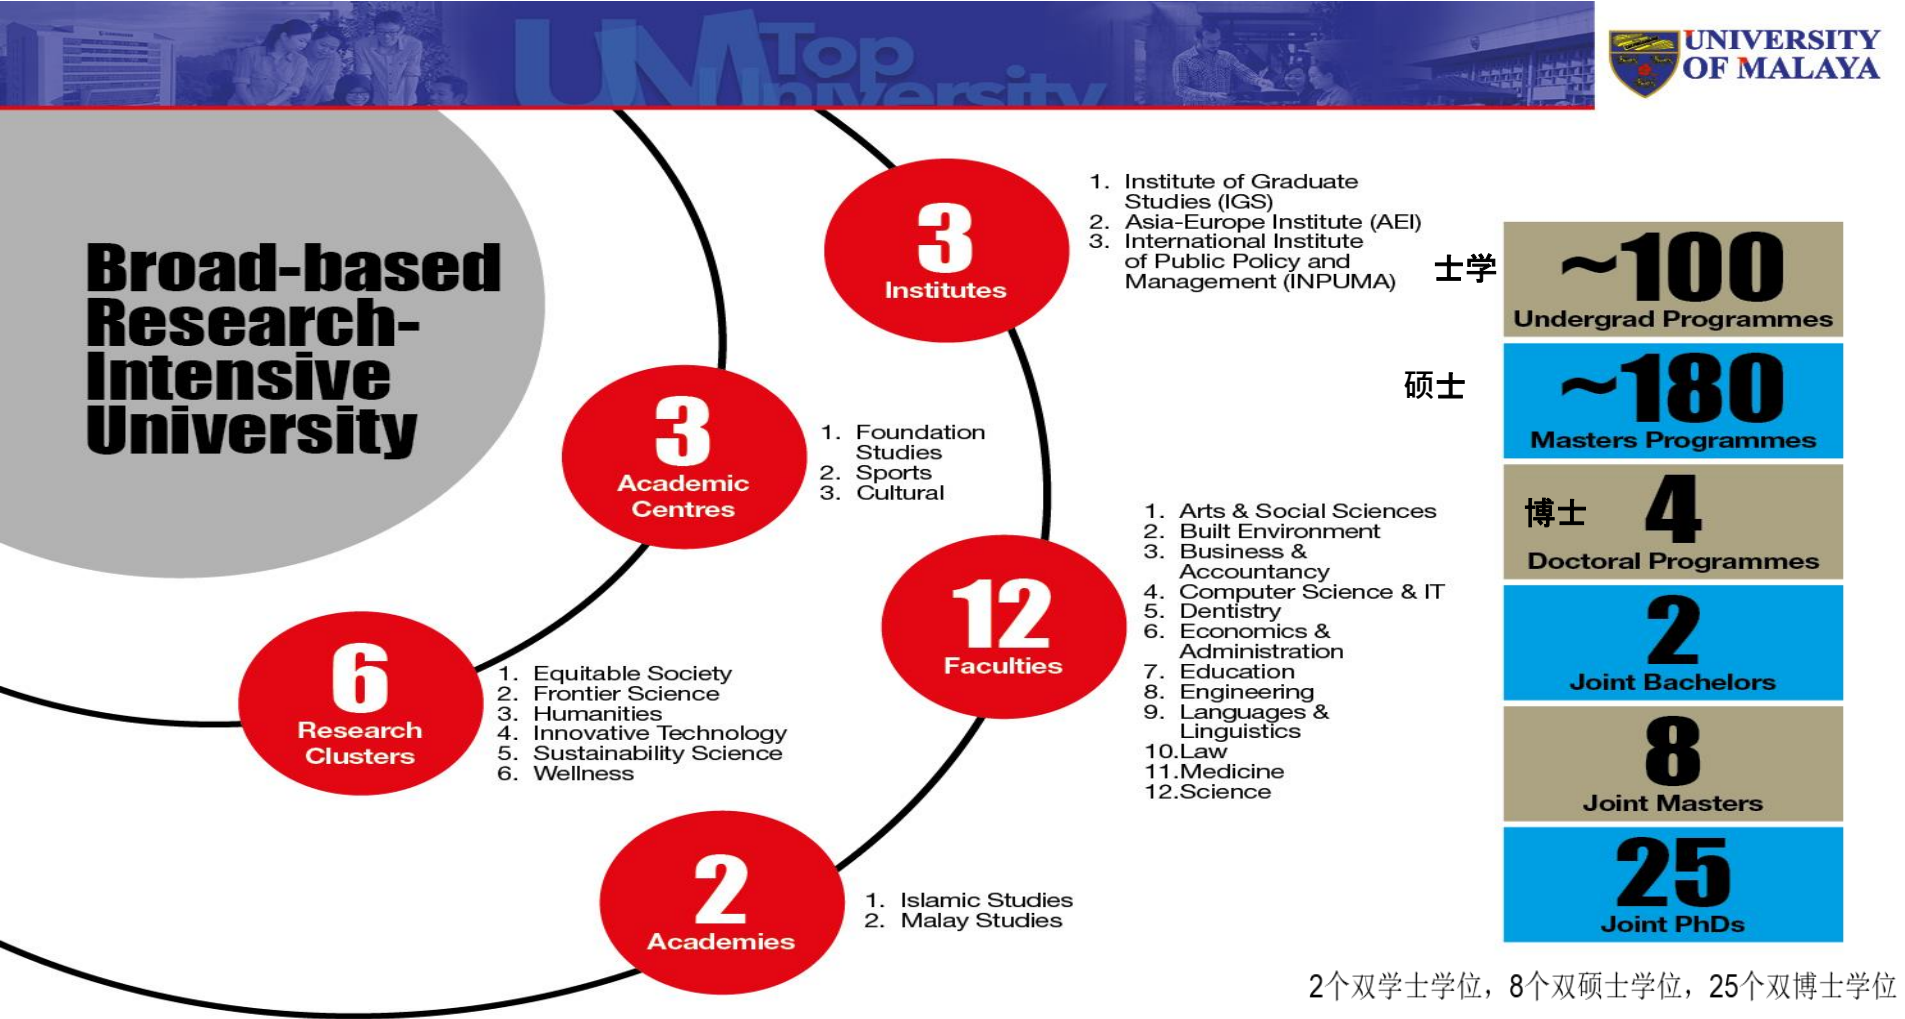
UM Top University

UNIVERSITY OF MALAYA

Broad-based Research-Intensive University

3
Institutes

1. Institute of Graduate Studies (IGS)
2. Asia-Europe Institute (AEI)
3. International Institute of Public Policy and Management (INPUMA)

3
Academic Centres

1. Foundation Studies
2. Sports
3. Cultural

12
Faculties

1. Arts & Social Sciences
2. Built Environment
3. Business & Accountancy
4. Computer Science & IT
5. Dentistry
6. Economics & Administration
7. Education
8. Engineering
9. Languages & Linguistics
10.Law
11.Medicine
12.Science

6
Research Clusters

1. Equitable Society
2. Frontier Science
3. Humanities
4. Innovative Technology
5. Sustainability Science
6. Wellness

2
Academies

1. Islamic Studies
2. Malay Studies

士学
~100
Undergrad Programmes

硕士
~180
Masters Programmes

博士
4
Doctoral Programmes

2
Joint Bachelors

8
Joint Masters

25
Joint PhDs

2个双学士学位，8个双硕士学位，25个双博士学位